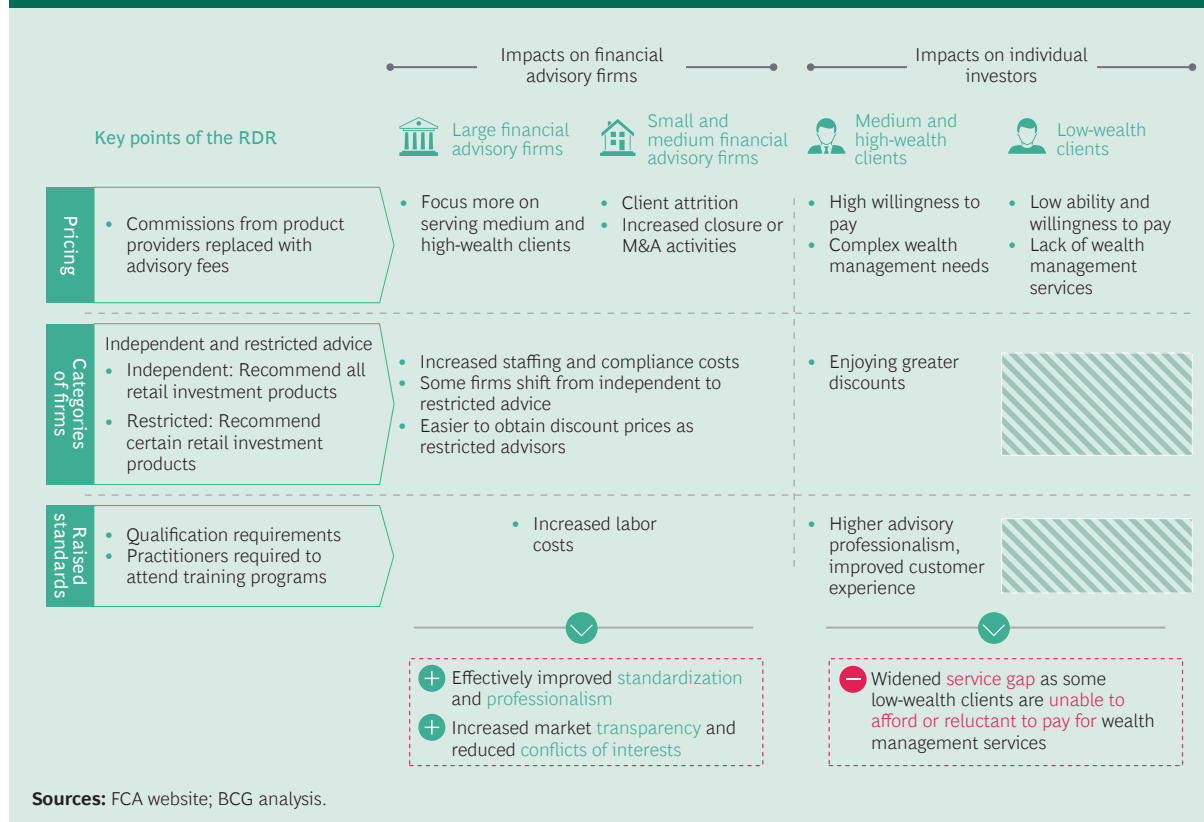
Impacts on financial advisory firms

Impacts on individual investors

Key points of the RDR

Large financial advisory firms

Small and medium financial advisory firms

Medium and high-wealth clients

Low-wealth clients

Pricing

• Commissions from product providers replaced with advisory fees

• Focus more on serving medium and high-wealth clients

• Client attrition
• Increased closure or M&A activities

• High willingness to pay
• Complex wealth management needs

• Low ability and willingness to pay
• Lack of wealth management services

Categories of firms

Independent and restricted advice
• Independent: Recommend all retail investment products
• Restricted: Recommend certain retail investment products

• Increased staffing and compliance costs
• Some firms shift from independent to restricted advice
• Easier to obtain discount prices as restricted advisors

• Enjoying greater discounts

Raised standards

• Qualification requirements
• Practitioners required to attend training programs

• Increased labor costs

• Higher advisory professionalism, improved customer experience

Effectively improved standardization and professionalism

Increased market transparency and reduced conflicts of interests

Widened service gap as some low-wealth clients are unable to afford or reluctant to pay for wealth management services

Sources: FCA website; BCG analysis.